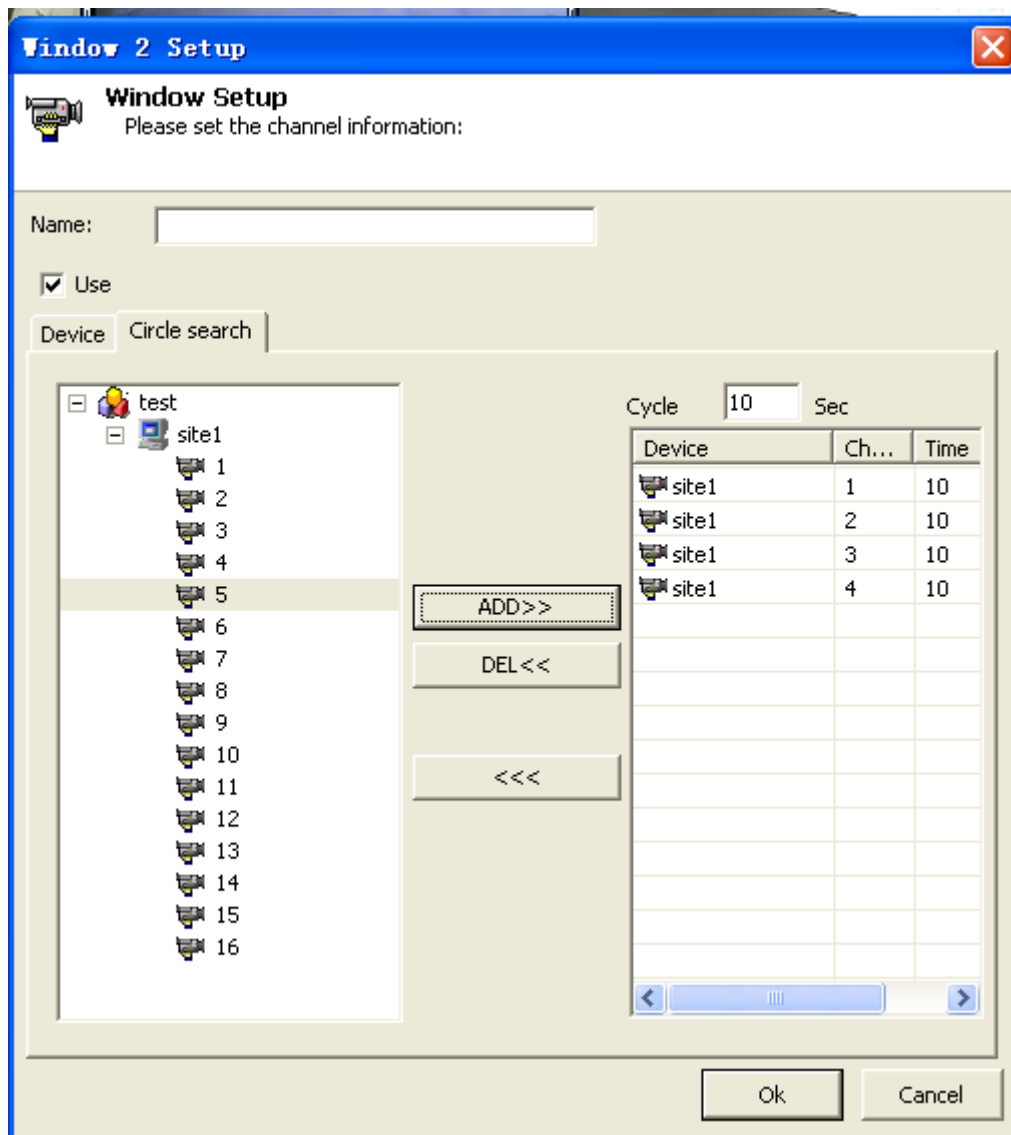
Window 2 Setup

Window Setup
Please set the channel information:

Name:

Use

Device Circle search

test
site1
1
2
3
4
5
6
7
8
9
10
11
12
13
14
15
16

ADD>>
DEL<<
<<<

Cycle 10 Sec

| Device | Ch... | Time |
|---|---|---|
| site1 | 1 | 10 |
| site1 | 2 | 10 |
| site1 | 3 | 10 |
| site1 | 4 | 10 |

Ok Cancel